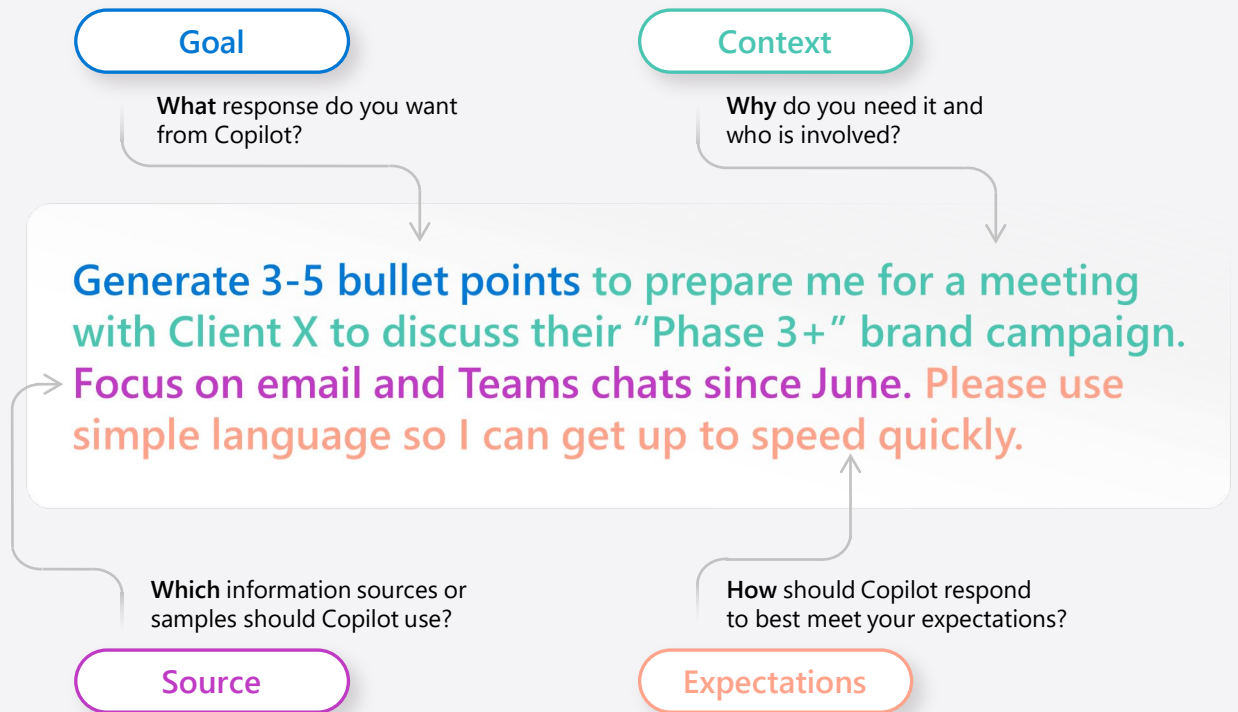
Goal

**What** response do you want from Copilot?

Context

**Why** do you need it and who is involved?

Generate 3-5 bullet points to prepare me for a meeting with Client X to discuss their “Phase 3+” brand campaign. Focus on email and Teams chats since June. Please use simple language so I can get up to speed quickly.

**Which** information sources or samples should Copilot use?

Source

**How** should Copilot respond to best meet your expectations?

Expectations